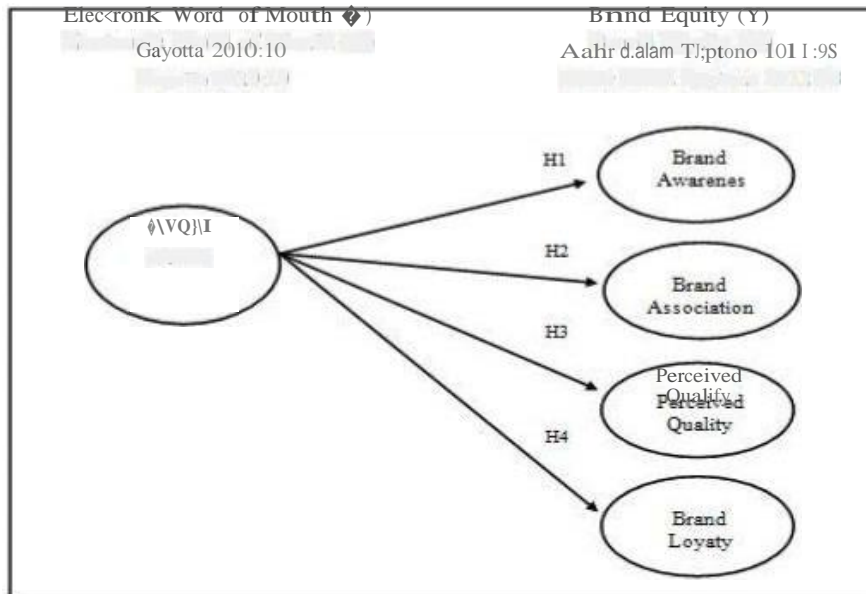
Elec<ronk Word of Mouth �)
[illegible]
Gayotta 2010:10
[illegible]

Brind Equity (Y)
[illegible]
Aahr d.alam Tl;ptono 101 l :9S
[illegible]

ɸ\VQ}\I
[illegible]

H1
Brand Awarenes

H2
Brand Association

H3
Perceived Qualify
Perceived Quality

H4
Brand Loyaty